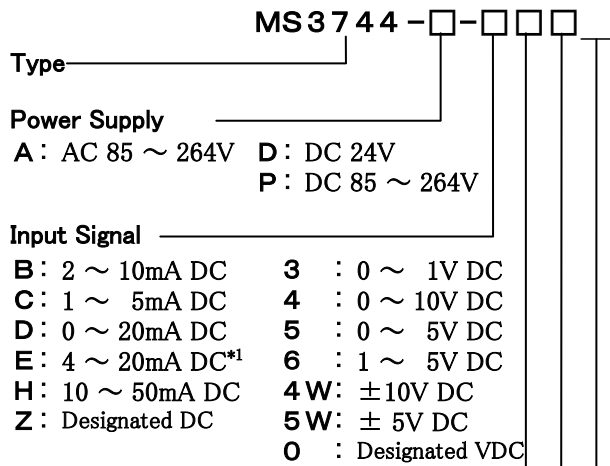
MS3744-□-□□□

Type

Power Supply
A: AC 85 ～ 264V
D: DC 24V
P: DC 85 ～ 264V

Input Signal
B: 2 ～ 10mA DC
C: 1 ～ 5mA DC
D: 0 ～ 20mA DC
E: 4 ～ 20mA DC*1
H: 10 ～ 50mA DC
Z: Designated DC

3 : 0 ～ 1V DC
4 : 0 ～ 10V DC
5 : 0 ～ 5V DC
6 : 1 ～ 5V DC
4W: ±10V DC
5W: ± 5V DC
0 : Designated VDC